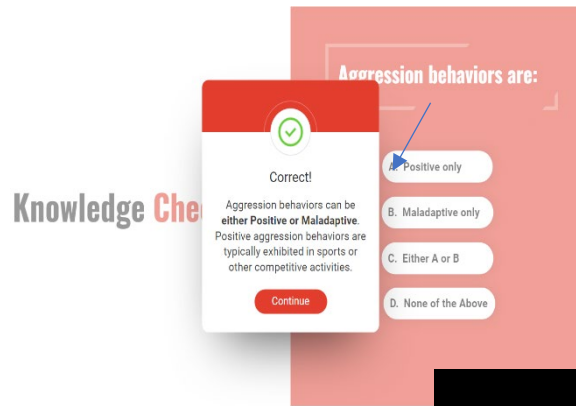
Knowledge Che

Aggression behaviors are:

Correct!

Aggression behaviors can be **either Positive or Maladaptive**. Positive aggression behaviors are typically exhibited in sports or other competitive activities.

Continue

A. Positive only

B. Maladaptive only

C. Either A or B

D. None of the Above